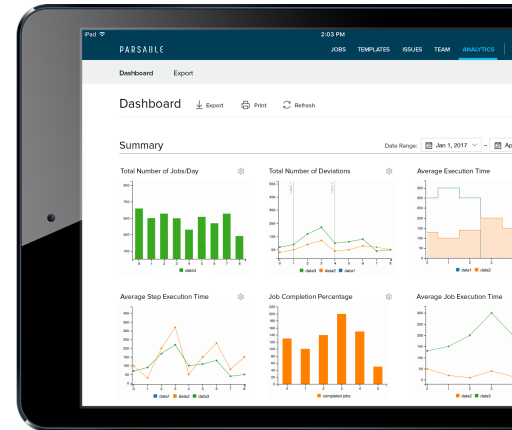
iPad

2:00 PM

PARSABLE

JOBS TEMPLATES ISSUES TEAM ANALYTICS

Dashboard Export

Dashboard Export Print Refresh

Summary

Date Range: Jan 1, 2017 Ap

Total Number of Jobs/Day

Total Number of Deviations

Average Execution Time

data3

data3 data2 data1

data1 data2

Average Step Execution Time

Job Completion Percentage

Average Job Execution Time

data1 data2 data3

completed jobs

data2 data3